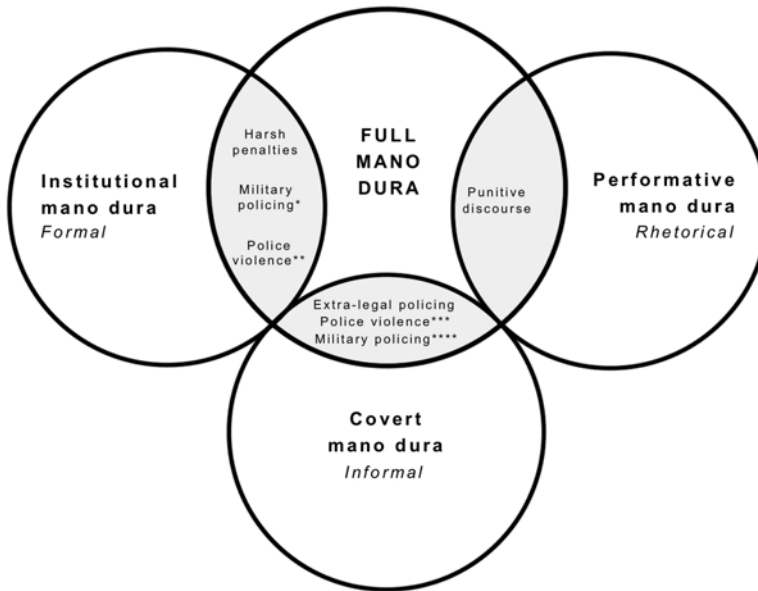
FULL MANO DURA

Institutional mano dura
Formal

Harsh penalties

Military policing*

Police violence**

Punitive discourse

Performative mano dura
Rhetorical

Extra-legal policing
Police violence***
Military policing****

Covert mano dura
Informal